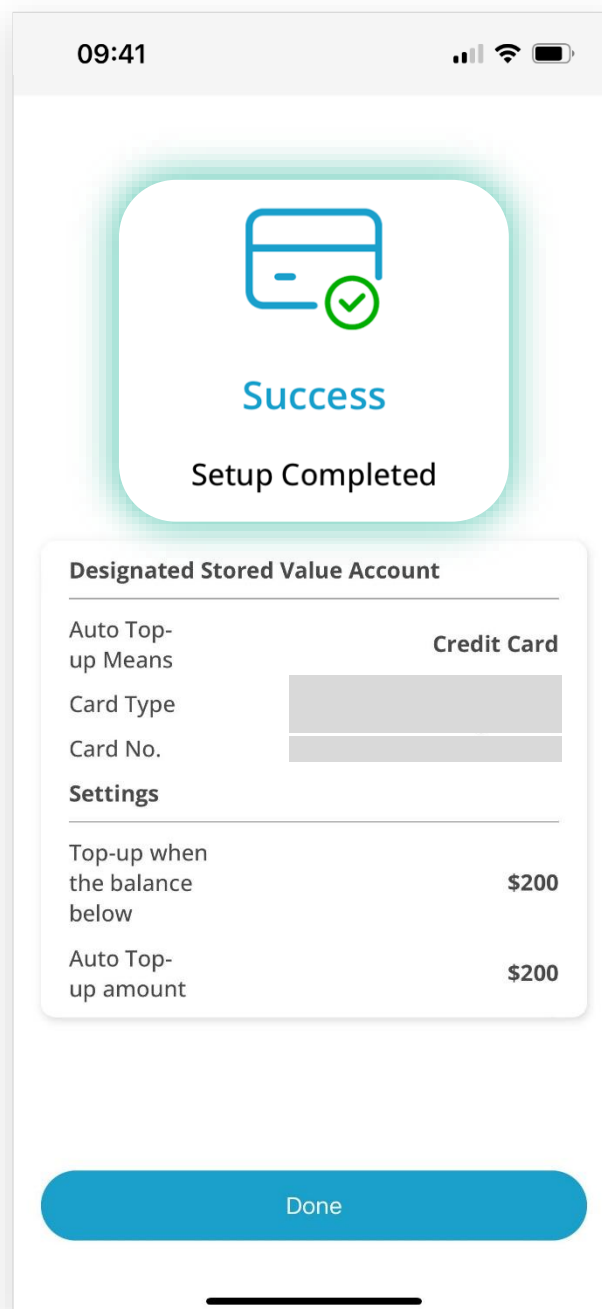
09:41

Success

Setup Completed

Designated Stored Value Account

| | |
|---|---|
| Auto Top-up Means | Credit Card |
| Card Type | |
| Card No. | |

Settings

| | |
|---|---|
| Top-up when the balance below | $200 |
| Auto Top-up amount | $200 |

Done